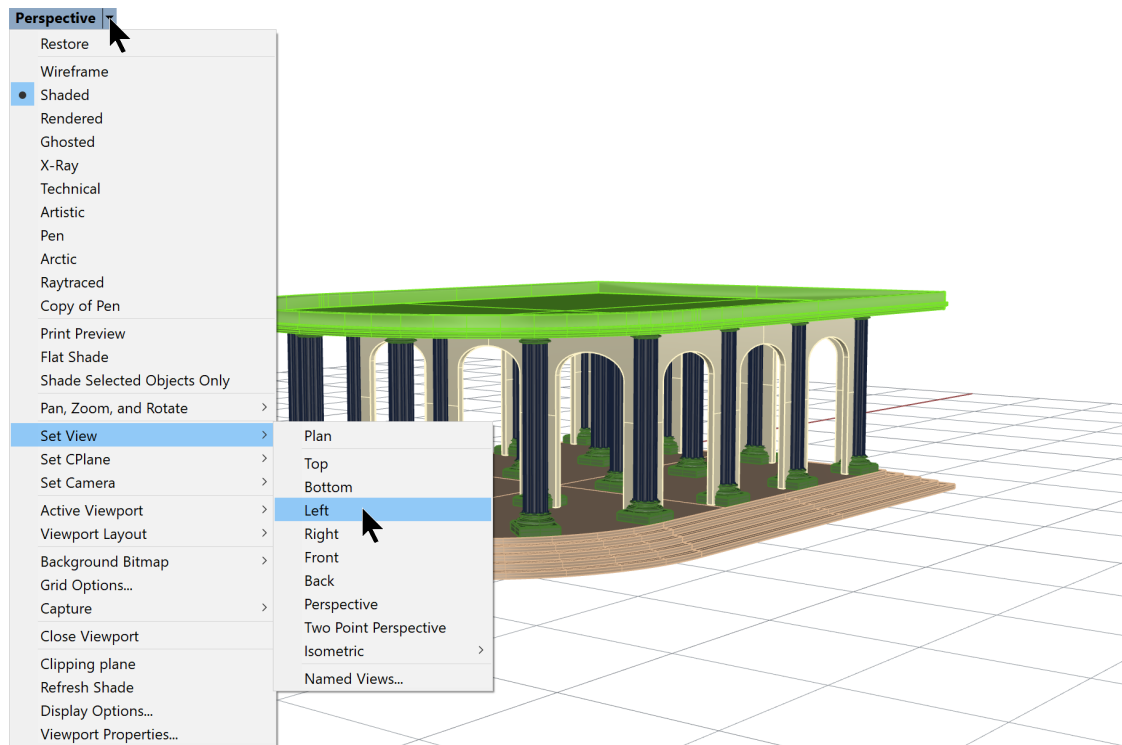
Perspective

Restore

Wireframe
Shaded
Rendered
Ghosted
X-Ray
Technical
Artistic
Pen
Arctic
Raytraced
Copy of Pen

Print Preview
Flat Shade
Shade Selected Objects Only

Pan, Zoom, and Rotate

Set View
Set CPlane
Set Camera

Active Viewport
Viewport Layout

Background Bitmap
Grid Options...
Capture

Close Viewport

Clipping plane
Refresh Shade
Display Options...
Viewport Properties...

Plan

Top
Bottom
Left
Right
Front
Back
Perspective
Two Point Perspective
Isometric

Named Views...